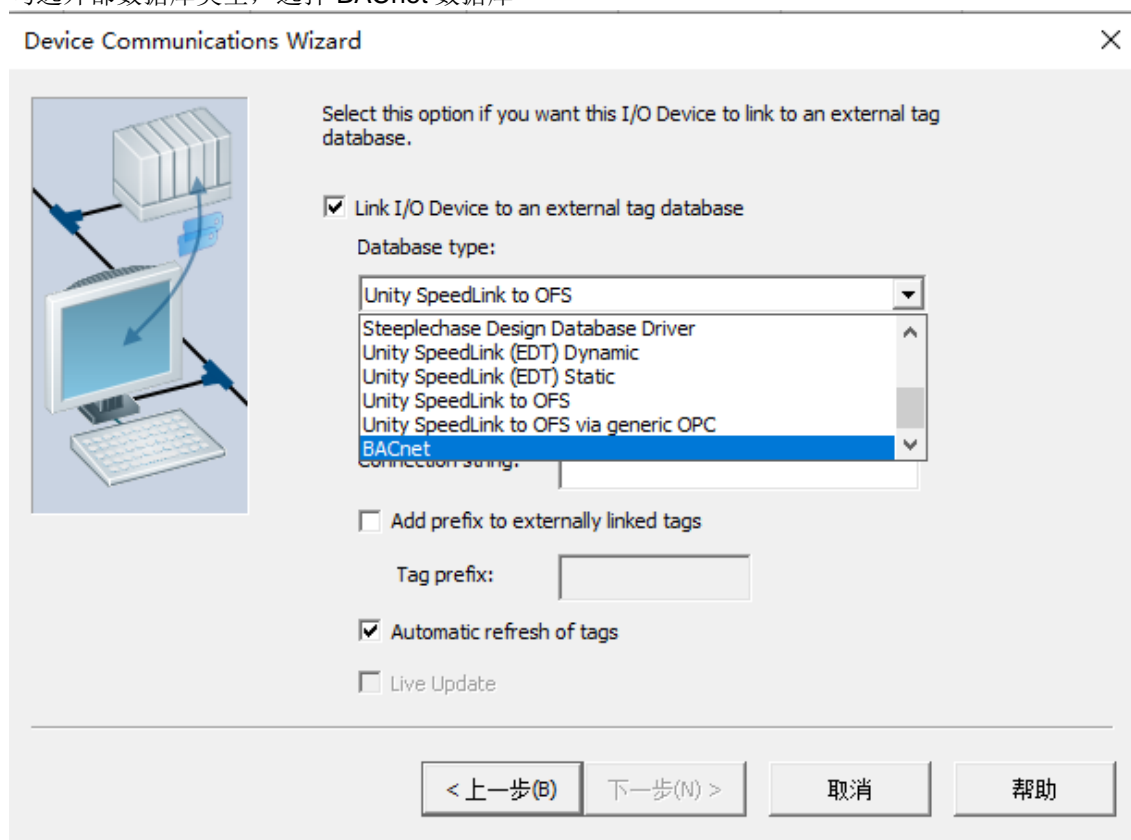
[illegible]

Device Communications Wizard

×

Select this option if you want this I/O Device to link to an external tag database.

Link I/O Device to an external tag database

Database type:

Unity SpeedLink to OFS

Steeplechase Design Database Driver
Unity SpeedLink (EDT) Dynamic
Unity SpeedLink (EDT) Static
Unity SpeedLink to OFS
Unity SpeedLink to OFS via generic OPC
BACnet

Connection string:

Add prefix to externally linked tags

Tag prefix:

Automatic refresh of tags

Live Update

< 上一步(B)

下一步(N) >

取消

帮助